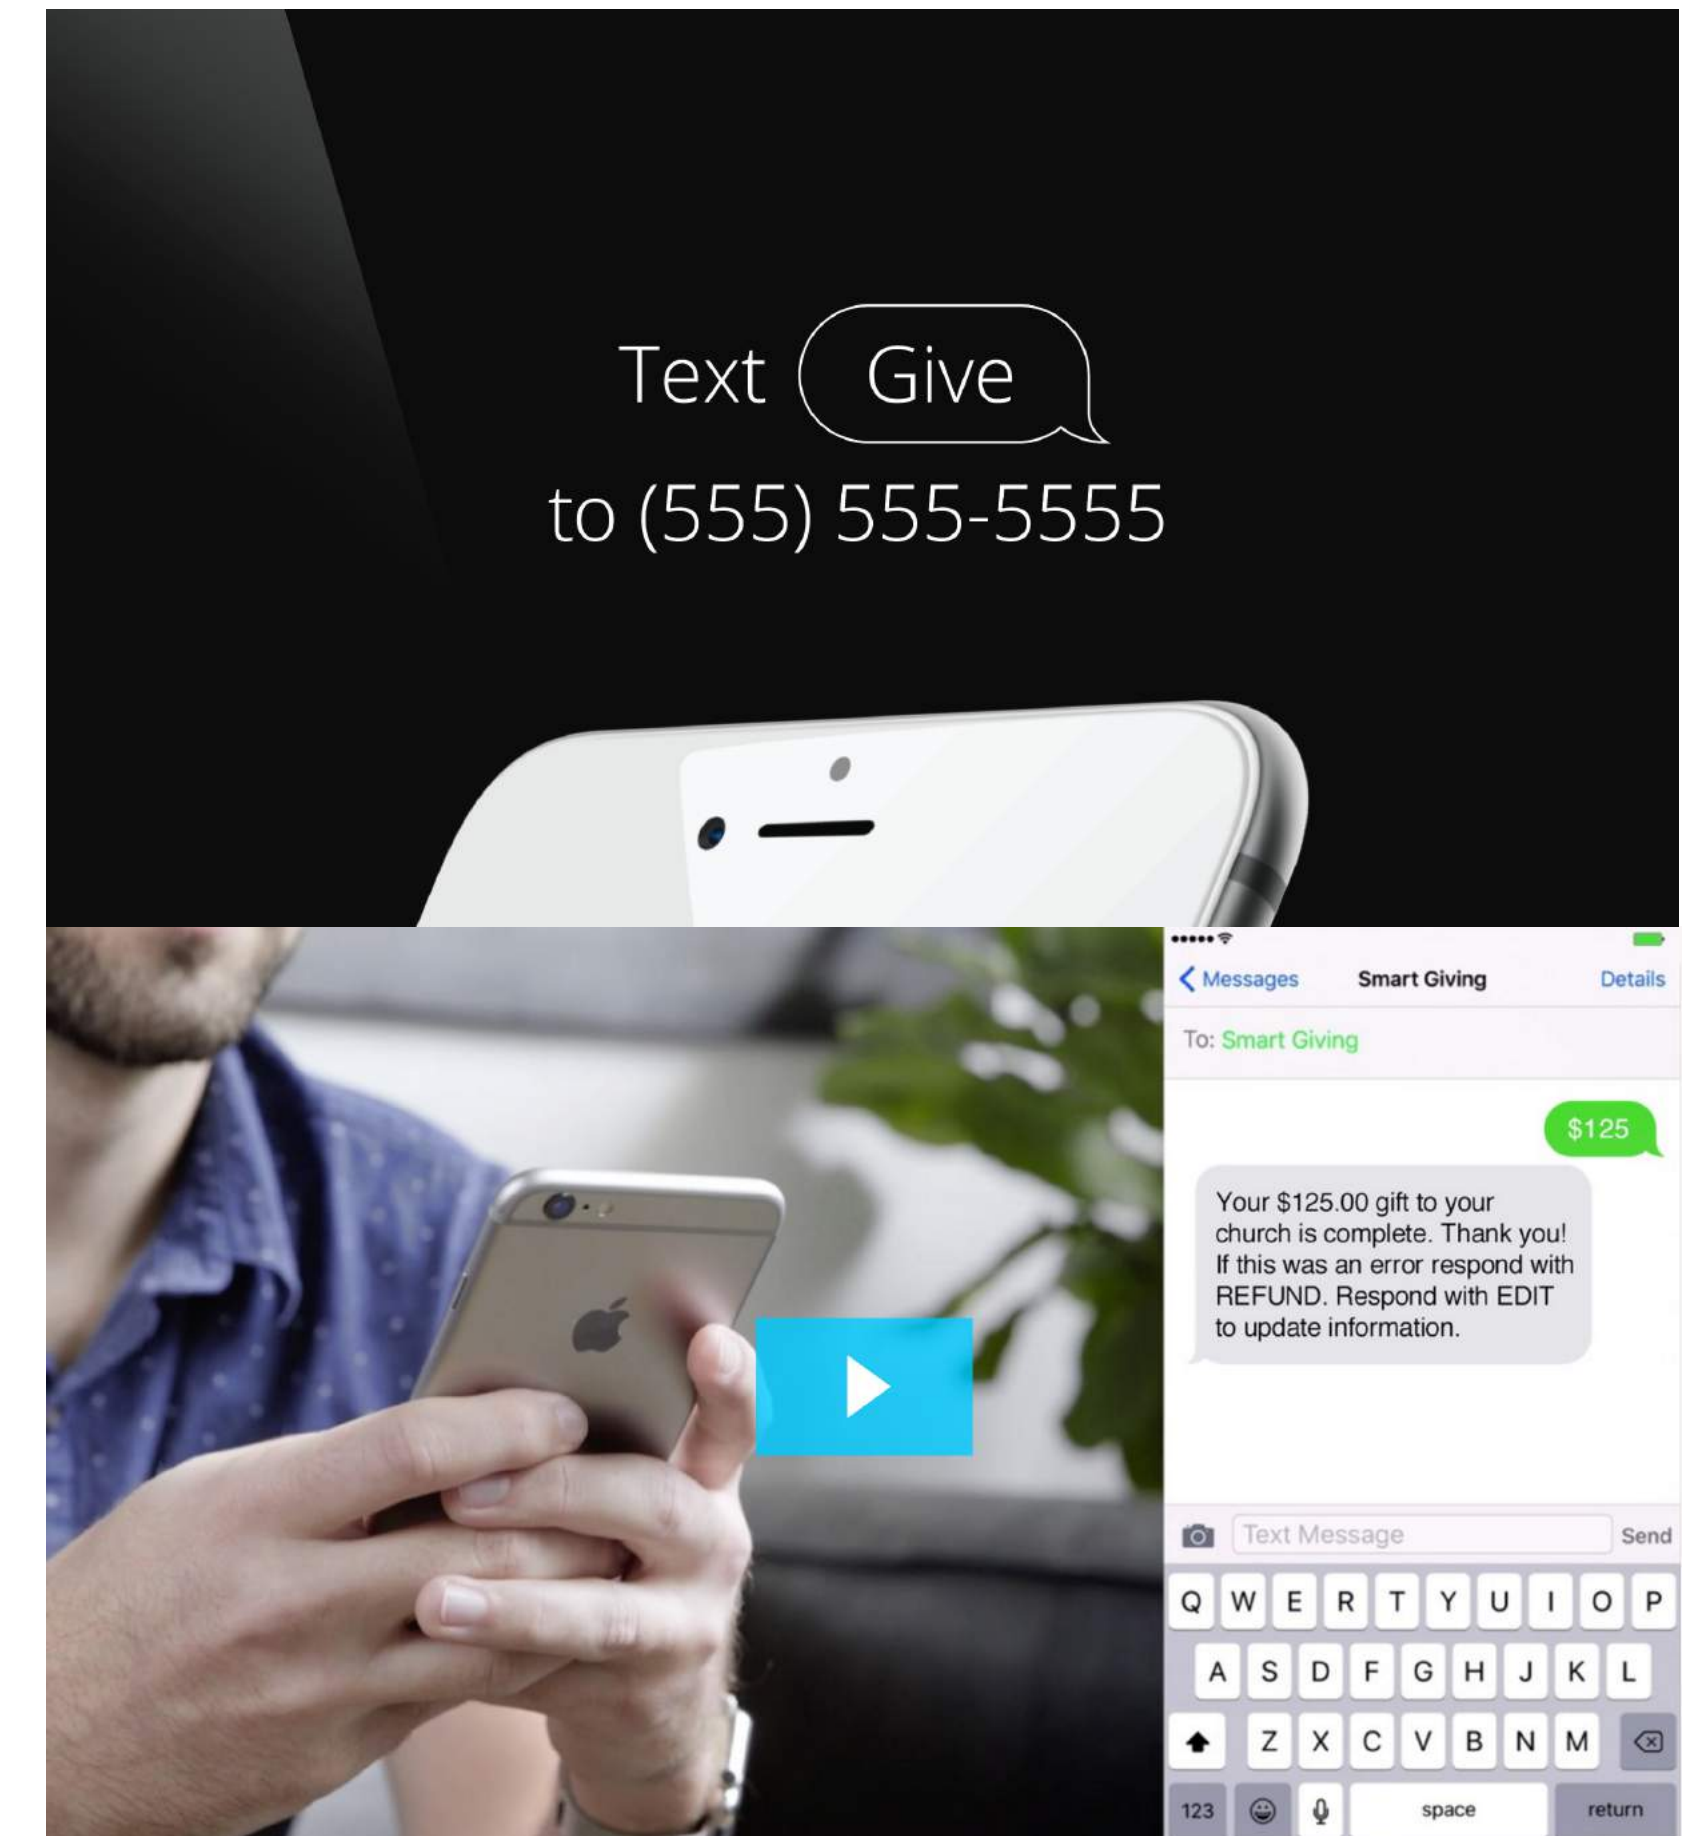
Text Give
to (555) 555-5555

Messages Smart Giving Details

To: Smart Giving

$125

Your $125.00 gift to your church is complete. Thank you! If this was an error respond with REFUND. Respond with EDIT to update information.

Text Message Send

Q W E R T Y U I O P
A S D F G H J K L
Z X C V B N M
123 space return